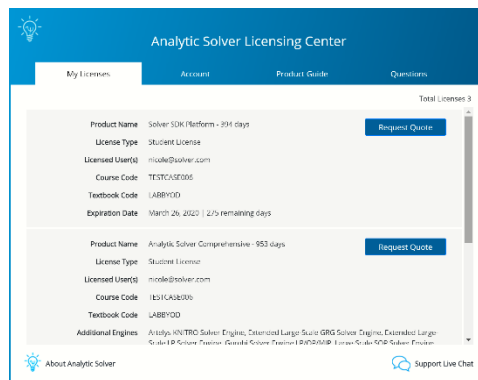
Analytic Solver Licensing Center

My Licenses

Account

Product Guide

Questions

Total Licenses 3

Product Name Solver SDK Platform - 394 days

Request Quote

License Type Student License

Licensed User(s) nicole@solver.com

Course Code TESTCASE006

Textbook Code LABBYOD

Expiration Date March 26, 2020 | 275 remaining days

Product Name Analytic Solver Comprehensive - 953 days

Request Quote

License Type Student License

Licensed User(s) nicole@solver.com

Course Code TESTCASE006

Textbook Code LABBYOD

Additional Engines Artelys KNITRO Solver Engine, Extended Large Scale GRG Solver Engine, Extended Large Scale LP Solver Engine, Gurobi Solver Engine LP/QP/MIP, Large Scale SOP Solver Engine

About Analytic Solver

Support Live Chat